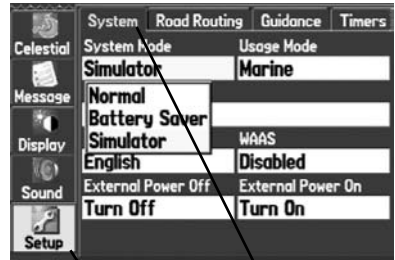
Celestial
Message
Display
Sound
Setup

System | Road Routing | Guidance | Timers

System Mode
Simulator
Normal
Battery Saver
Simulator

Usage Mode
Marine

English

WAAS
Disabled

External Power Off
Turn Off

External Power On
Turn On